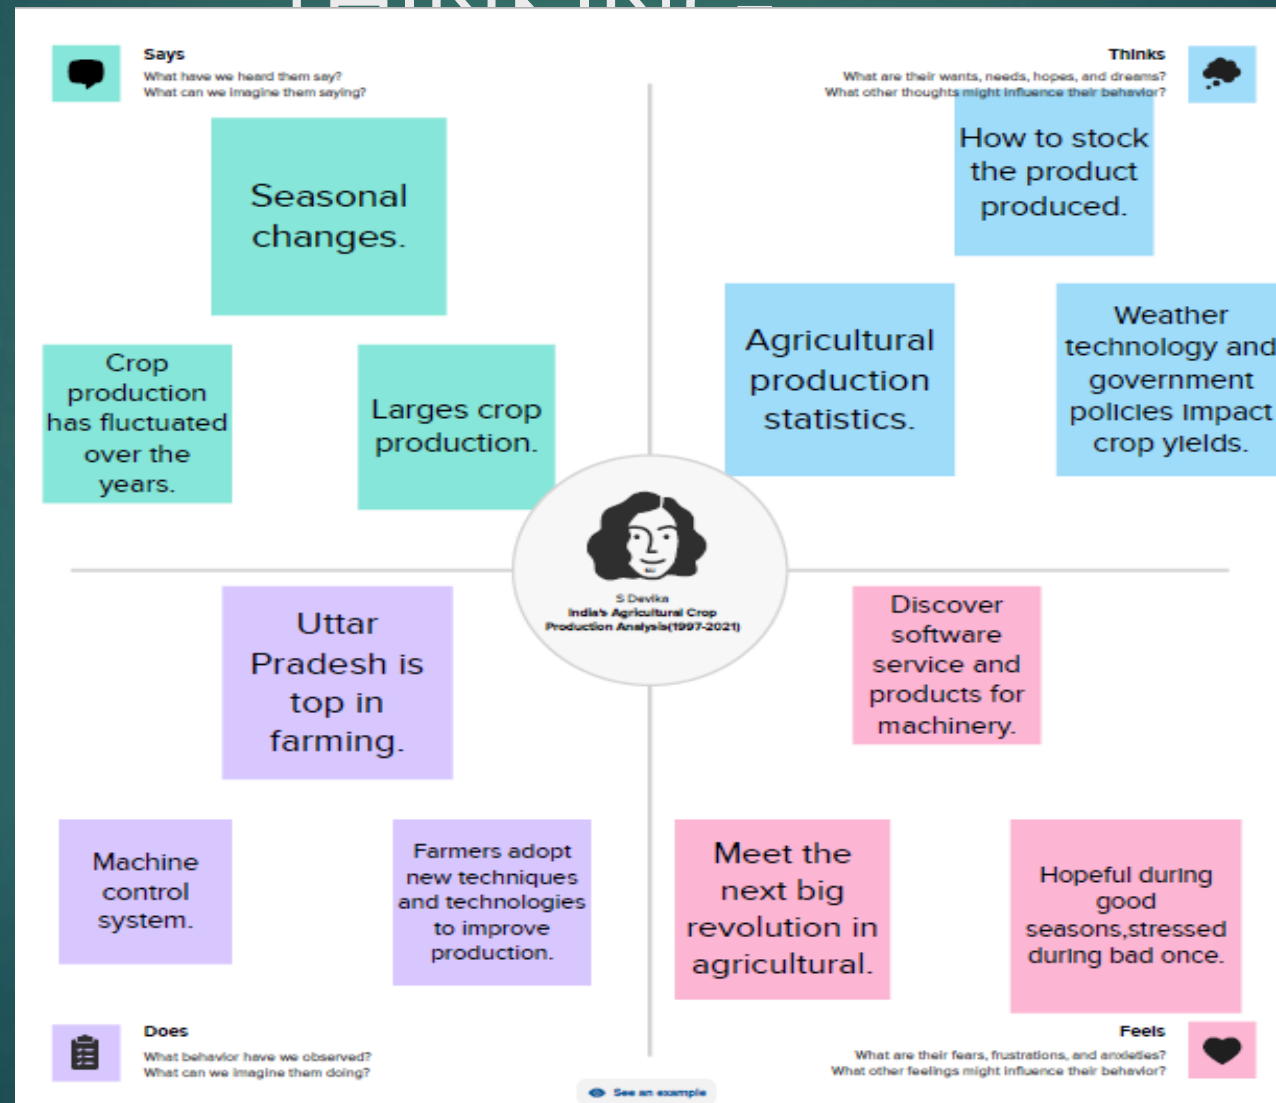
Says
What have we heard them say?
What can we imagine them saying?

Seasonal changes.

Crop production has fluctuated over the years.

Larges crop production.

Thinks
What are their wants, needs, hopes, and dreams?
What other thoughts might influence their behavior?

How to stock the product produced.

Agricultural production statistics.

Weather technology and government policies impact crop yields.

S Devika
India's Agricultural Crop Production Analysis(1997-2021)

Uttar Pradesh is top in farming.

Machine control system.

Farmers adopt new techniques and technologies to improve production.

Discover software service and products for machinery.

Meet the next big revolution in agricultural.

Hopeful during good seasons,stressed during bad once.

Does
What behavior have we observed?
What can we imagine them doing?

See an example

Feels
What are their fears, frustrations, and anxieties?
What other feelings might influence their behavior?